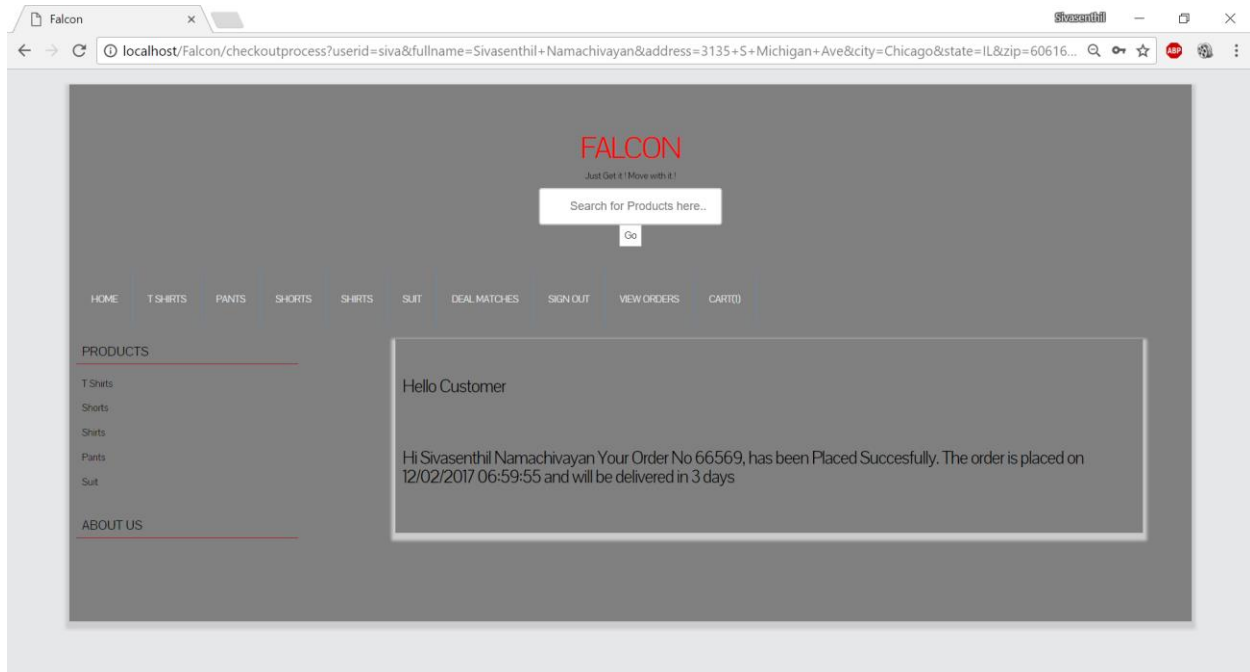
Falcon ×

Sivasenthil

localhost/Falcon/checkoutprocess?userid=siva&fullname=Sivasenthil+Namachivayan&address=3135+S+Michigan+Ave&city=Chicago&state=IL&zip=60616...

ABP

FALCON

Just Get it ! Move with it !

Search for Products here..

Go

HOME T SHIRTS PANTS SHORTS SHIRTS SUIT DEAL MATCHES SIGN OUT VIEW ORDERS CART(1)

PRODUCTS

T Shirts

Shorts

Shirts

Pants

Suit

ABOUT US

Hello Customer

Hi Sivasenthil Namachivayan Your Order No 66569, has been Placed Succesfully. The order is placed on 12/02/2017 06:59:55 and will be delivered in 3 days